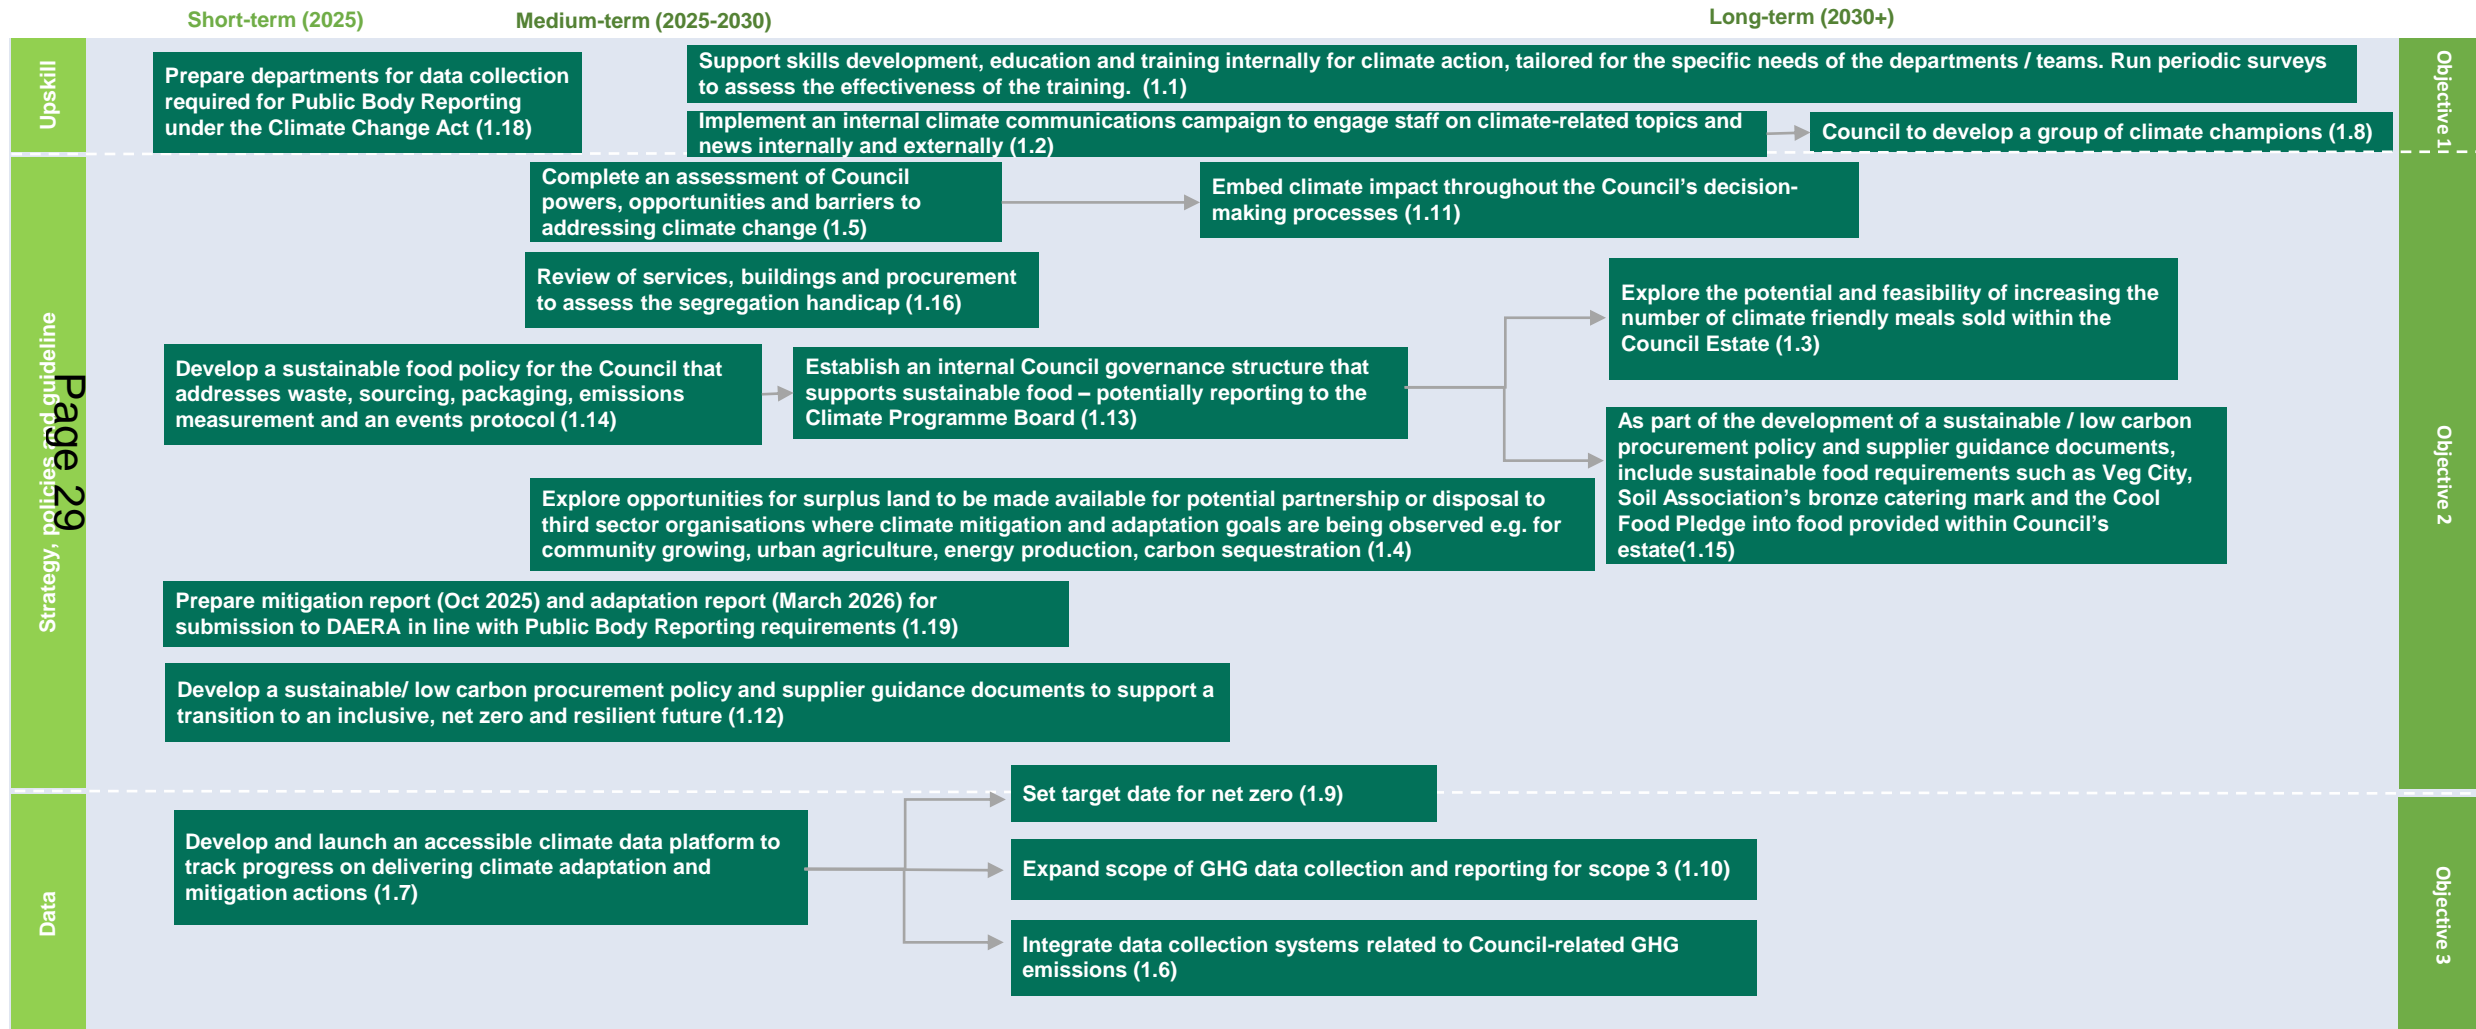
Short-term (2025)

Medium-term (2025-2030)

Long-term (2030+)

Upskill

Prepare departments for data collection required for Public Body Reporting under the Climate Change Act (1.18)

Support skills development, education and training internally for climate action, tailored for the specific needs of the departments / teams. Run periodic surveys to assess the effectiveness of the training. (1.1)

Implement an internal climate communications campaign to engage staff on climate-related topics and news internally and externally (1.2)

Council to develop a group of climate champions (1.8)

Objective 1

Strategy, policies and guideline

Page 29

Complete an assessment of Council powers, opportunities and barriers to addressing climate change (1.5)

Embed climate impact throughout the Council's decision-making processes (1.11)

Review of services, buildings and procurement to assess the segregation handicap (1.16)

Explore the potential and feasibility of increasing the number of climate friendly meals sold within the Council Estate (1.3)

Develop a sustainable food policy for the Council that addresses waste, sourcing, packaging, emissions measurement and an events protocol (1.14)

Establish an internal Council governance structure that supports sustainable food – potentially reporting to the Climate Programme Board (1.13)

As part of the development of a sustainable / low carbon procurement policy and supplier guidance documents, include sustainable food requirements such as Veg City, Soil Association's bronze catering mark and the Cool Food Pledge into food provided within Council's estate(1.15)

Explore opportunities for surplus land to be made available for potential partnership or disposal to third sector organisations where climate mitigation and adaptation goals are being observed e.g. for community growing, urban agriculture, energy production, carbon sequestration (1.4)

Prepare mitigation report (Oct 2025) and adaptation report (March 2026) for submission to DAERA in line with Public Body Reporting requirements (1.19)

Develop a sustainable/ low carbon procurement policy and supplier guidance documents to support a transition to an inclusive, net zero and resilient future (1.12)

Objective 2

Data

Develop and launch an accessible climate data platform to track progress on delivering climate adaptation and mitigation actions (1.7)

Set target date for net zero (1.9)

Expand scope of GHG data collection and reporting for scope 3 (1.10)

Integrate data collection systems related to Council-related GHG emissions (1.6)

Objective 3